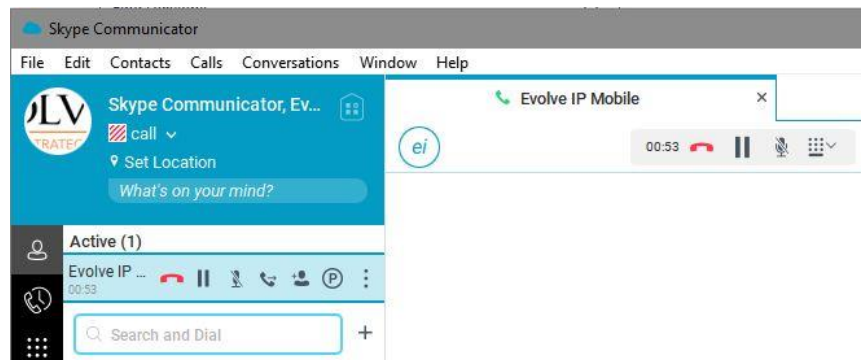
Skype Communicator

File Edit Contacts Calls Conversations Window Help

LV
TRATEG

Skype Communicator, Ev...

call

Set Location

What's on your mind?

Evolve IP Mobile ×

ei

00:53

Active (1)

Evolve IP ...
00:53

P

Search and Dial

+